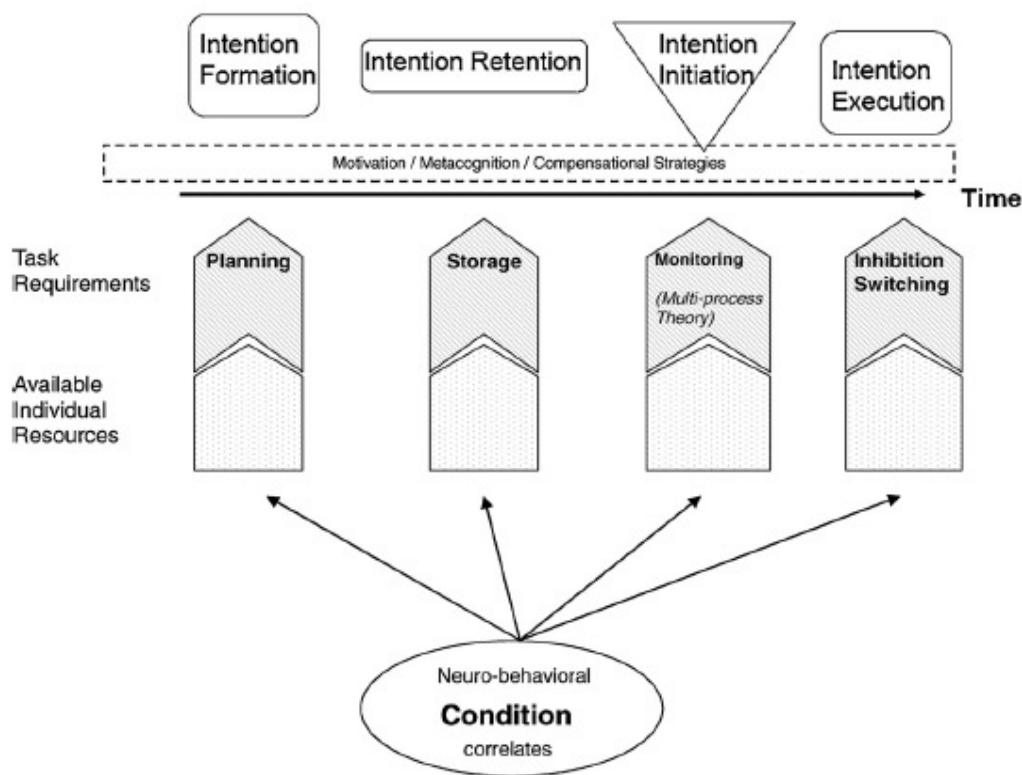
Intention Formation

Intention Retention

Intention Initiation

Intention Execution

Motivation / Metacognition / Compensational Strategies

Time

Task Requirements

Available Individual Resources

Planning

Storage

Monitoring

(Multi-process Theory)

Inhibition Switching

Neuro-behavioral

Condition

correlates